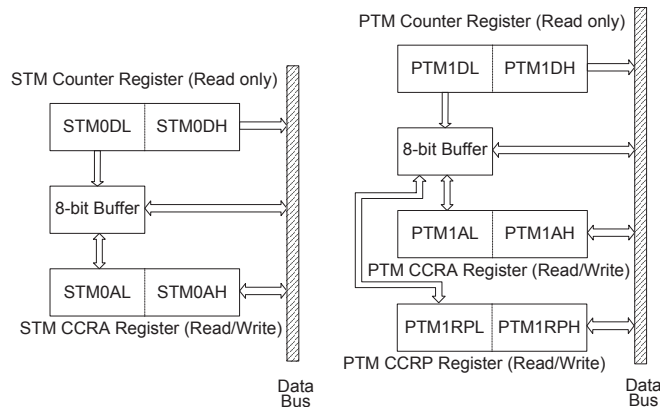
STM Counter Register (Read only)

STM0DL | STM0DH

8-bit Buffer

STM0AL | STM0AH

STM CCRA Register (Read/Write)

Data Bus

PTM Counter Register (Read only)

PTM1DL | PTM1DH

8-bit Buffer

PTM1AL | PTM1AH

PTM CCRA Register (Read/Write)

PTM1RPL | PTM1RPH

PTM CCRP Register (Read/Write)

Data Bus